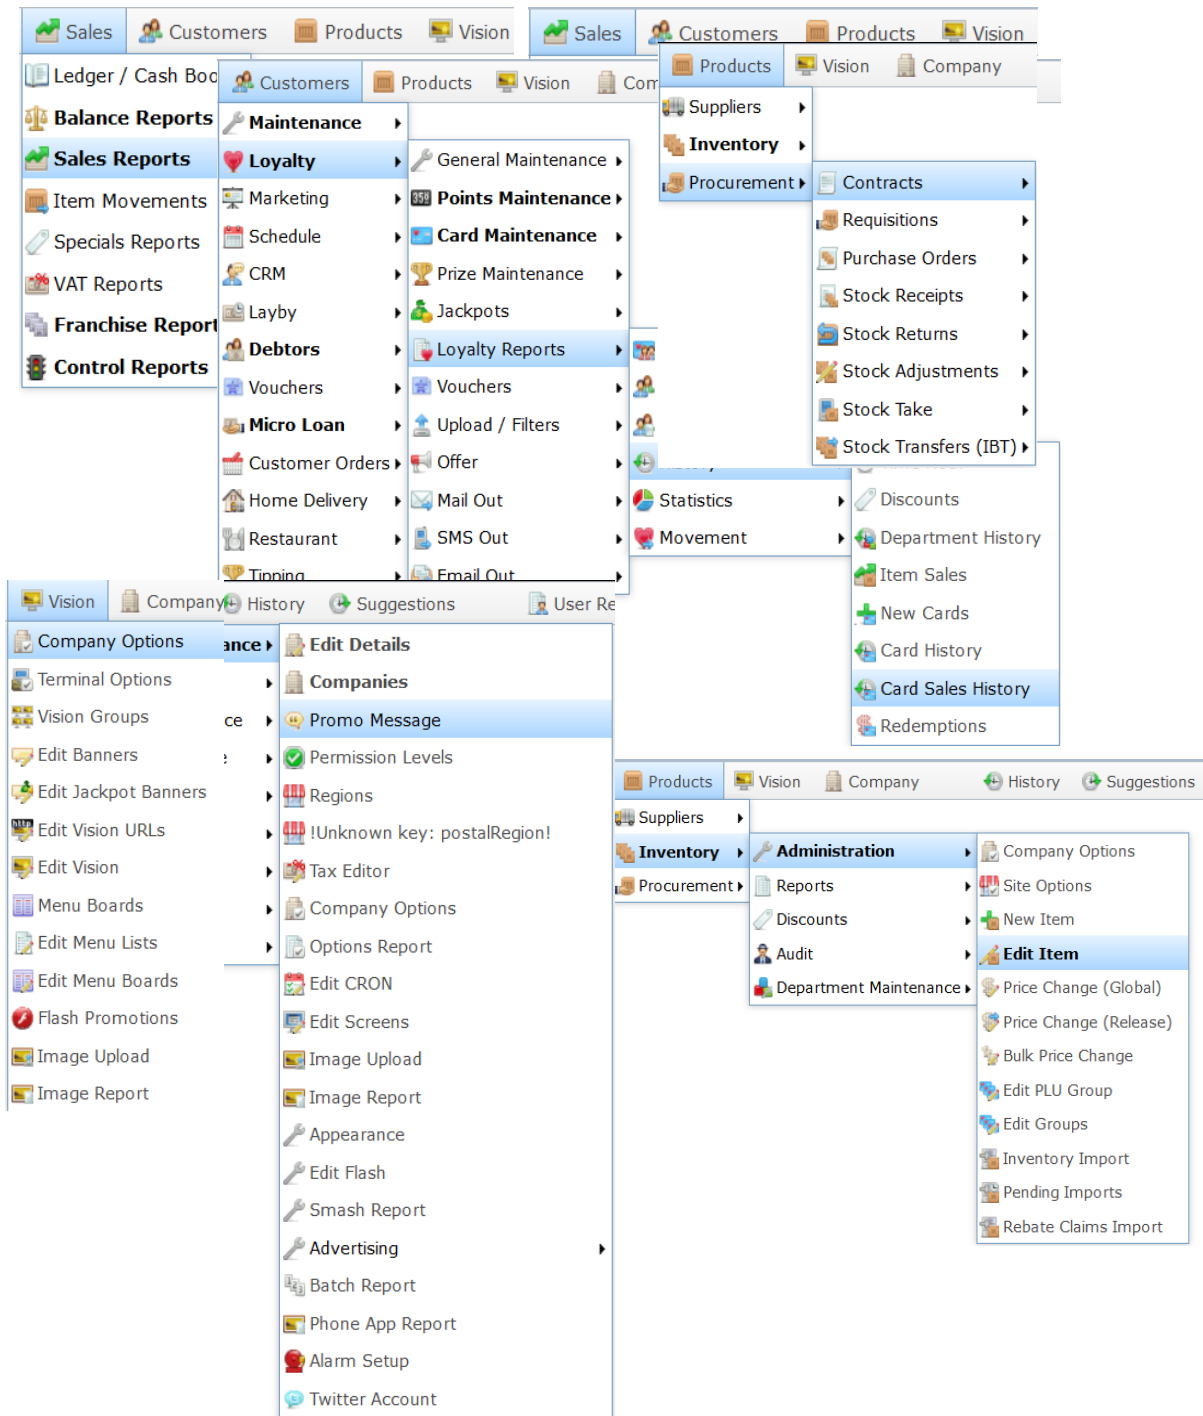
Sales Customers Products Vision

Ledger / Cash Boo
Balance Reports
Sales Reports
Item Movements
Specials Reports
VAT Reports
Franchise Report
Control Reports

Customers Products Vision Com

Maintenance
Loyalty
Marketing
Schedule
CRM
Layby
Debtors
Vouchers
Micro Loan
Customer Orders
Home Delivery
Restaurant
Tipping

General Maintenance
Points Maintenance
Card Maintenance
Prize Maintenance
Jackpots
Loyalty Reports
Vouchers
Upload / Filters
Offer
Mail Out
SMS Out
Email Out

Statistics
Movement

Sales Customers Products Vision

Products Vision Company

Suppliers
Inventory
Procurement

Contracts
Requisitions
Purchase Orders
Stock Receipts
Stock Returns
Stock Adjustments
Stock Take
Stock Transfers (IBT)

Discounts
Department History
Item Sales
New Cards
Card History
Card Sales History
Redemptions

Vision Company History Suggestions User Re

Company Options
Terminal Options
Vision Groups
Edit Banners
Edit Jackpot Banners
Edit Vision URLs
Edit Vision
Menu Boards
Edit Menu Lists
Edit Menu Boards
Flash Promotions
Image Upload
Image Report

ance
ce

Edit Details
Companies
Promo Message
Permission Levels
Regions
!Unknown key: postalRegion!
Tax Editor
Company Options
Options Report
Edit CRON
Edit Screens
Image Upload
Image Report
Appearance
Edit Flash
Smash Report
Advertising
Batch Report
Phone App Report
Alarm Setup
Twitter Account

Products Vision Company History Suggestions

Suppliers
Inventory
Procurement

Administration
Reports
Discounts
Audit
Department Maintenance

Company Options
Site Options
New Item
Edit Item
Price Change (Global)
Price Change (Release)
Bulk Price Change
Edit PLU Group
Edit Groups
Inventory Import
Pending Imports
Rebate Claims Import